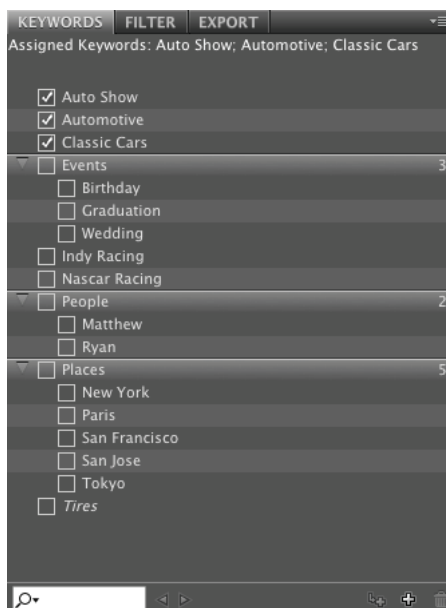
KEYWORDS FILTER EXPORT

Assigned Keywords: Auto Show; Automotive; Classic Cars

☑ Auto Show
☑ Automotive
☑ Classic Cars
☐ Events 3
☐ Birthday
☐ Graduation
☐ Wedding
☐ Indy Racing
☐ Nascar Racing
☐ People 2
☐ Matthew
☐ Ryan
☐ Places 5
☐ New York
☐ Paris
☐ San Francisco
☐ San Jose
☐ Tokyo
☐ *Tires*